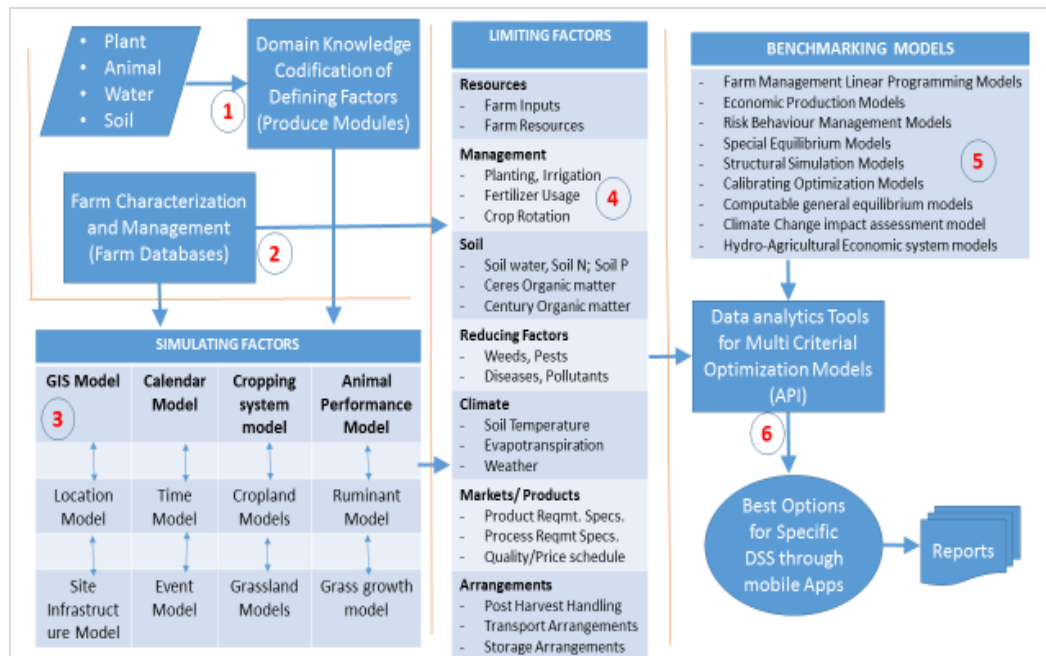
- Plant
- Animal
- Water
- Soil

1

Domain Knowledge Codification of Defining Factors (Produce Modules)

Farm Characterization and Management (Farm Databases)

2

SIMULATING FACTORS

| GIS Model | Calendar Model | Cropping system model | Animal Performance Model |
|---|---|---|---|
| 3 | | | |
| Location Model | Time Model | Cropland Models | Ruminant Model |
| Site Infrastructure Model | Event Model | Grassland Models | Grass growth model |

LIMITING FACTORS

Resources
- Farm Inputs
- Farm Resources

Management
- Planting, Irrigation
- Fertilizer Usage
- Crop Rotation

4

Soil
- Soil water, Soil N; Soil P
- Ceres Organic matter
- Century Organic matter

Reducing Factors
- Weeds, Pests
- Diseases, Pollutants

Climate
- Soil Temperature
- Evapotranspiration
- Weather

Markets/ Products
- Product Reqmt. Specs.
- Process Reqmt Specs.
- Quality/Price schedule

Arrangements
- Post Harvest Handling
- Transport Arrangements
- Storage Arrangements

BENCHMARKING MODELS

- Farm Management Linear Programming Models
- Economic Production Models
- Risk Behaviour Management Models
- Special Equilibrium Models
- Structural Simulation Models
- Calibrating Optimization Models
- Computable general equilibrium models
- Climate Change impact assessment model
- Hydro-Agricultural Economic system models

5

Data analytics Tools for Multi Criterial Optimization Models (API)

6

Best Options for Specific DSS through mobile Apps

Reports